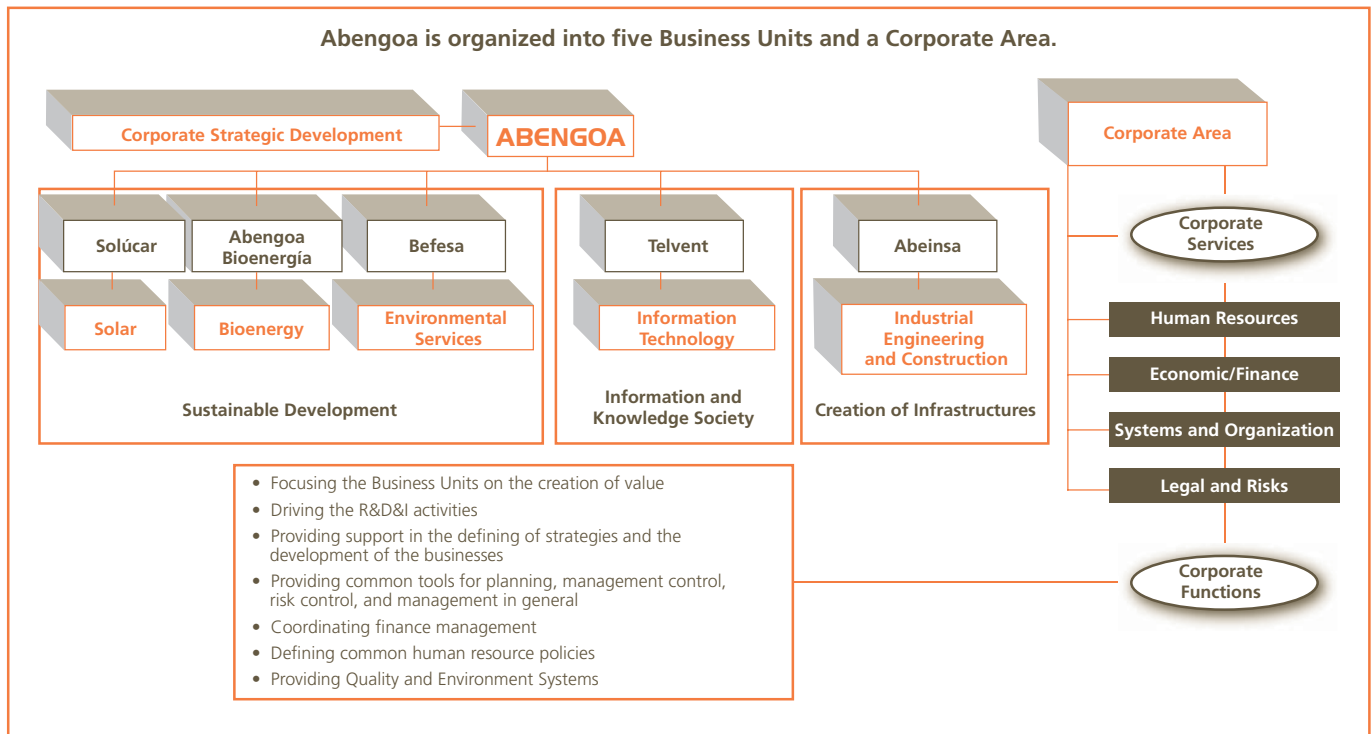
Abengoa is organized into five Business Units and a Corporate Area.

Corporate Strategic Development

ABENGOA

Corporate Area

Solúcar

Abengoa Bioenergía

Befesa

Telvent

Abeinsa

Corporate Services

Solar

Bioenergy

Environmental Services

Information Technology

Industrial Engineering and Construction

Human Resources

Economic/Finance

Systems and Organization

Legal and Risks

Sustainable Development

Information and Knowledge Society

Creation of Infrastructures

• Focusing the Business Units on the creation of value
• Driving the R&D&I activities
• Providing support in the defining of strategies and the development of the businesses
• Providing common tools for planning, management control, risk control, and management in general
• Coordinating finance management
• Defining common human resource policies
• Providing Quality and Environment Systems

Corporate Functions